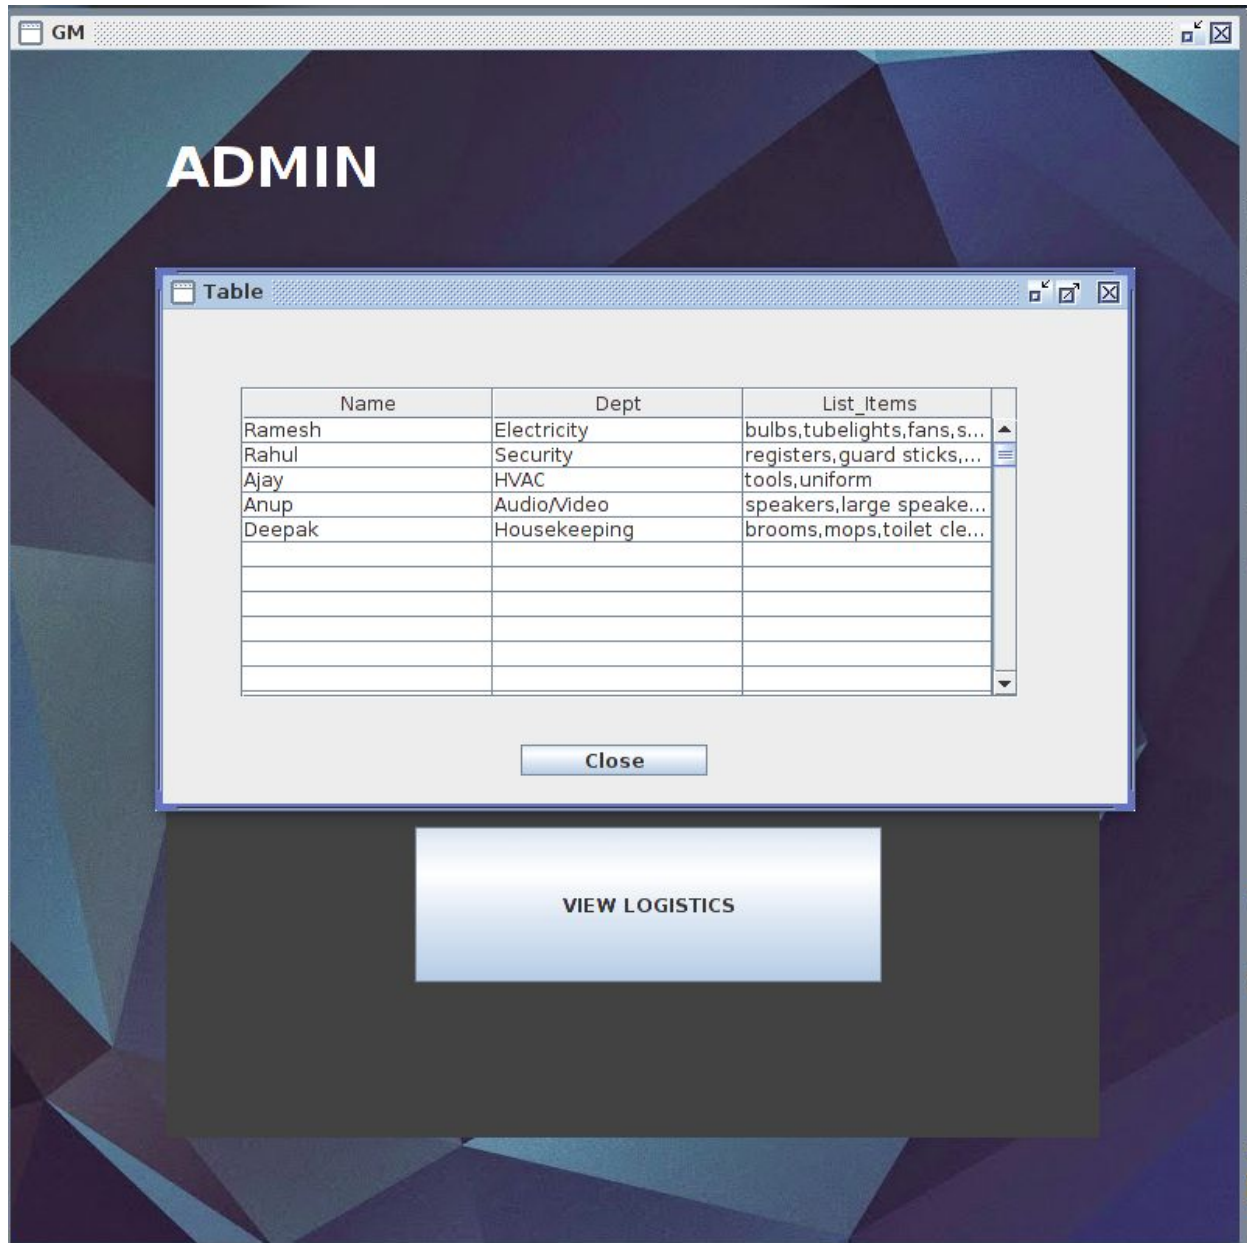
GM

ADMIN

Table

| Name | Dept | List_Items |
|---|---|---|
| Ramesh | Electricity | bulbs,tubelights,fans,s... |
| Rahul | Security | registers,guard sticks,... |
| Ajay | HVAC | tools,uniform |
| Anup | Audio/Video | speakers,large speake... |
| Deepak | Housekeeping | brooms,mops,toilet cle... |
| | | |
| | | |
| | | |
| | | |
| | | |
| | | |

Close

VIEW LOGISTICS